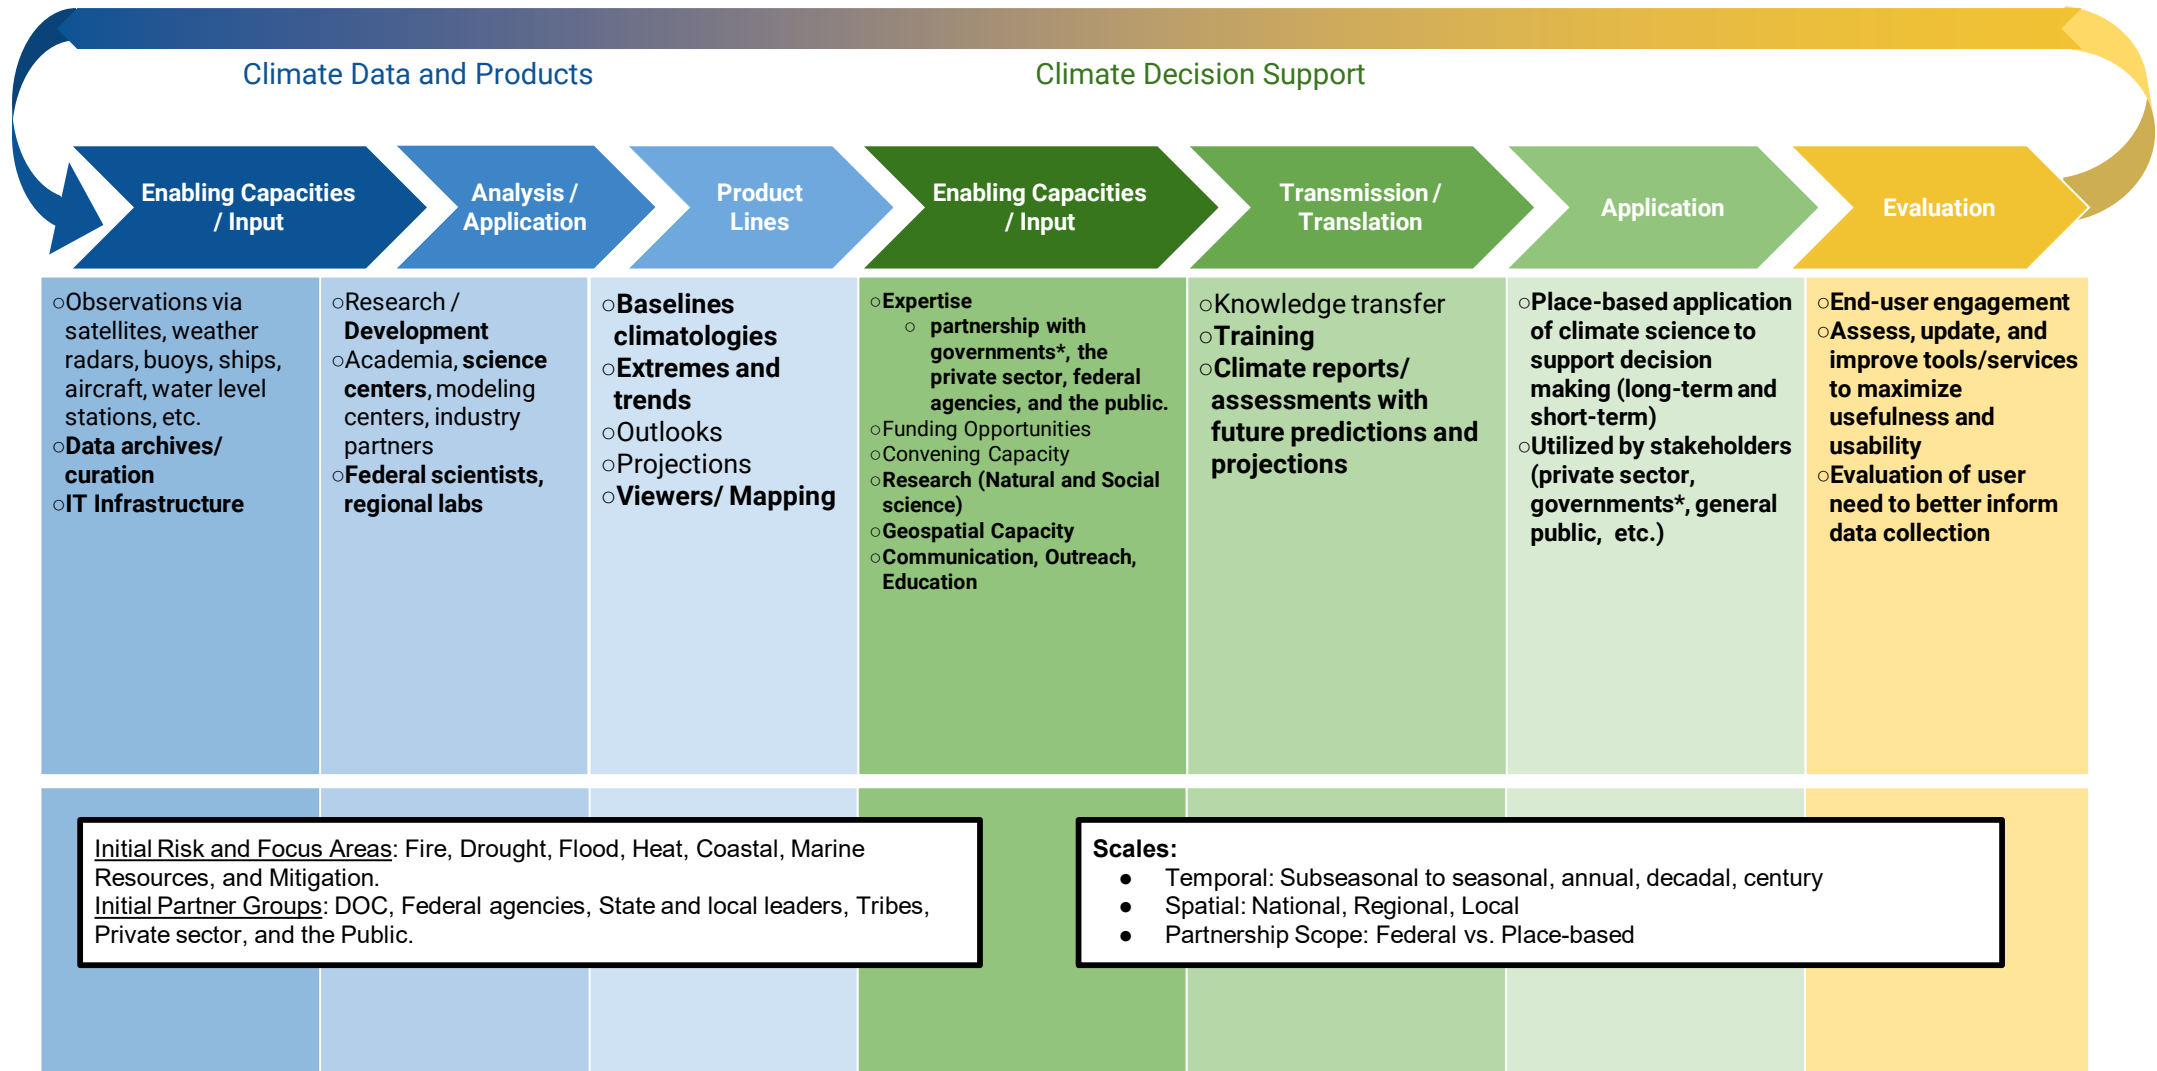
Climate Data and Products

Climate Decision Support

Enabling Capacities / Input

Analysis / Application

Product Lines

Enabling Capacities / Input

Transmission / Translation

Application

Evaluation

○Observations via satellites, weather radars, buoys, ships, aircraft, water level stations, etc.
○Data archives/ curation
○IT Infrastructure

○Research / Development
○Academia, science centers, modeling centers, industry partners
○Federal scientists, regional labs

○Baselines climatologies
○Extremes and trends
○Outlooks
○Projections
○Viewers/ Mapping

○Expertise
○ partnership with governments*, the private sector, federal agencies, and the public.
○Funding Opportunities
○Convening Capacity
○Research (Natural and Social science)
○Geospatial Capacity
○Communication, Outreach, Education

○Knowledge transfer
○Training
○Climate reports/ assessments with future predictions and projections

○Place-based application of climate science to support decision making (long-term and short-term)
○Utilized by stakeholders (private sector, governments*, general public, etc.)

○End-user engagement
○Assess, update, and improve tools/services to maximize usefulness and usability
○Evaluation of user need to better inform data collection

Initial Risk and Focus Areas: Fire, Drought, Flood, Heat, Coastal, Marine Resources, and Mitigation.
Initial Partner Groups: DOC, Federal agencies, State and local leaders, Tribes, Private sector, and the Public.

Scales:
● Temporal: Subseasonal to seasonal, annual, decadal, century
● Spatial: National, Regional, Local
● Partnership Scope: Federal vs. Place-based